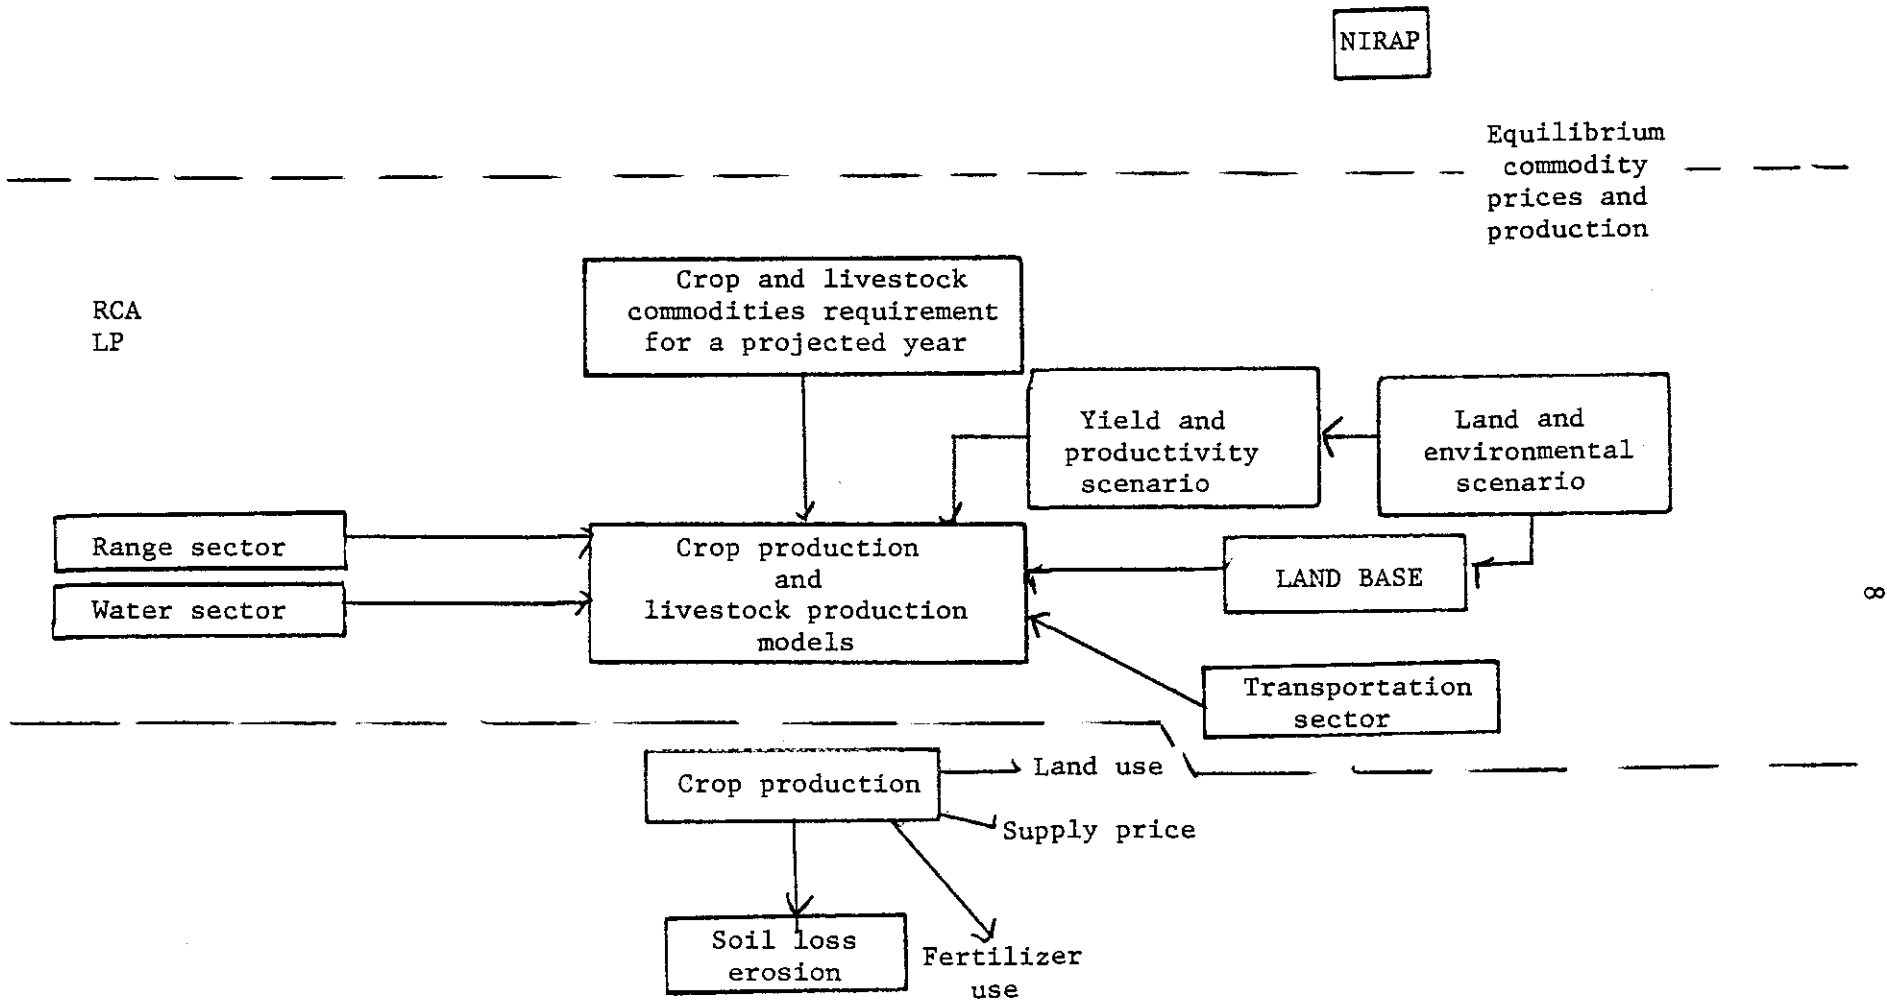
NIRAP

Equilibrium commodity prices and production

RCA
LP

Crop and livestock commodities requirement for a projected year

Yield and productivity scenario

Land and environmental scenario

Range sector

Water sector

Crop production and livestock production models

LAND BASE

Transportation sector

8

Crop production

Land use

Supply price

Soil loss erosion

Fertilizer use